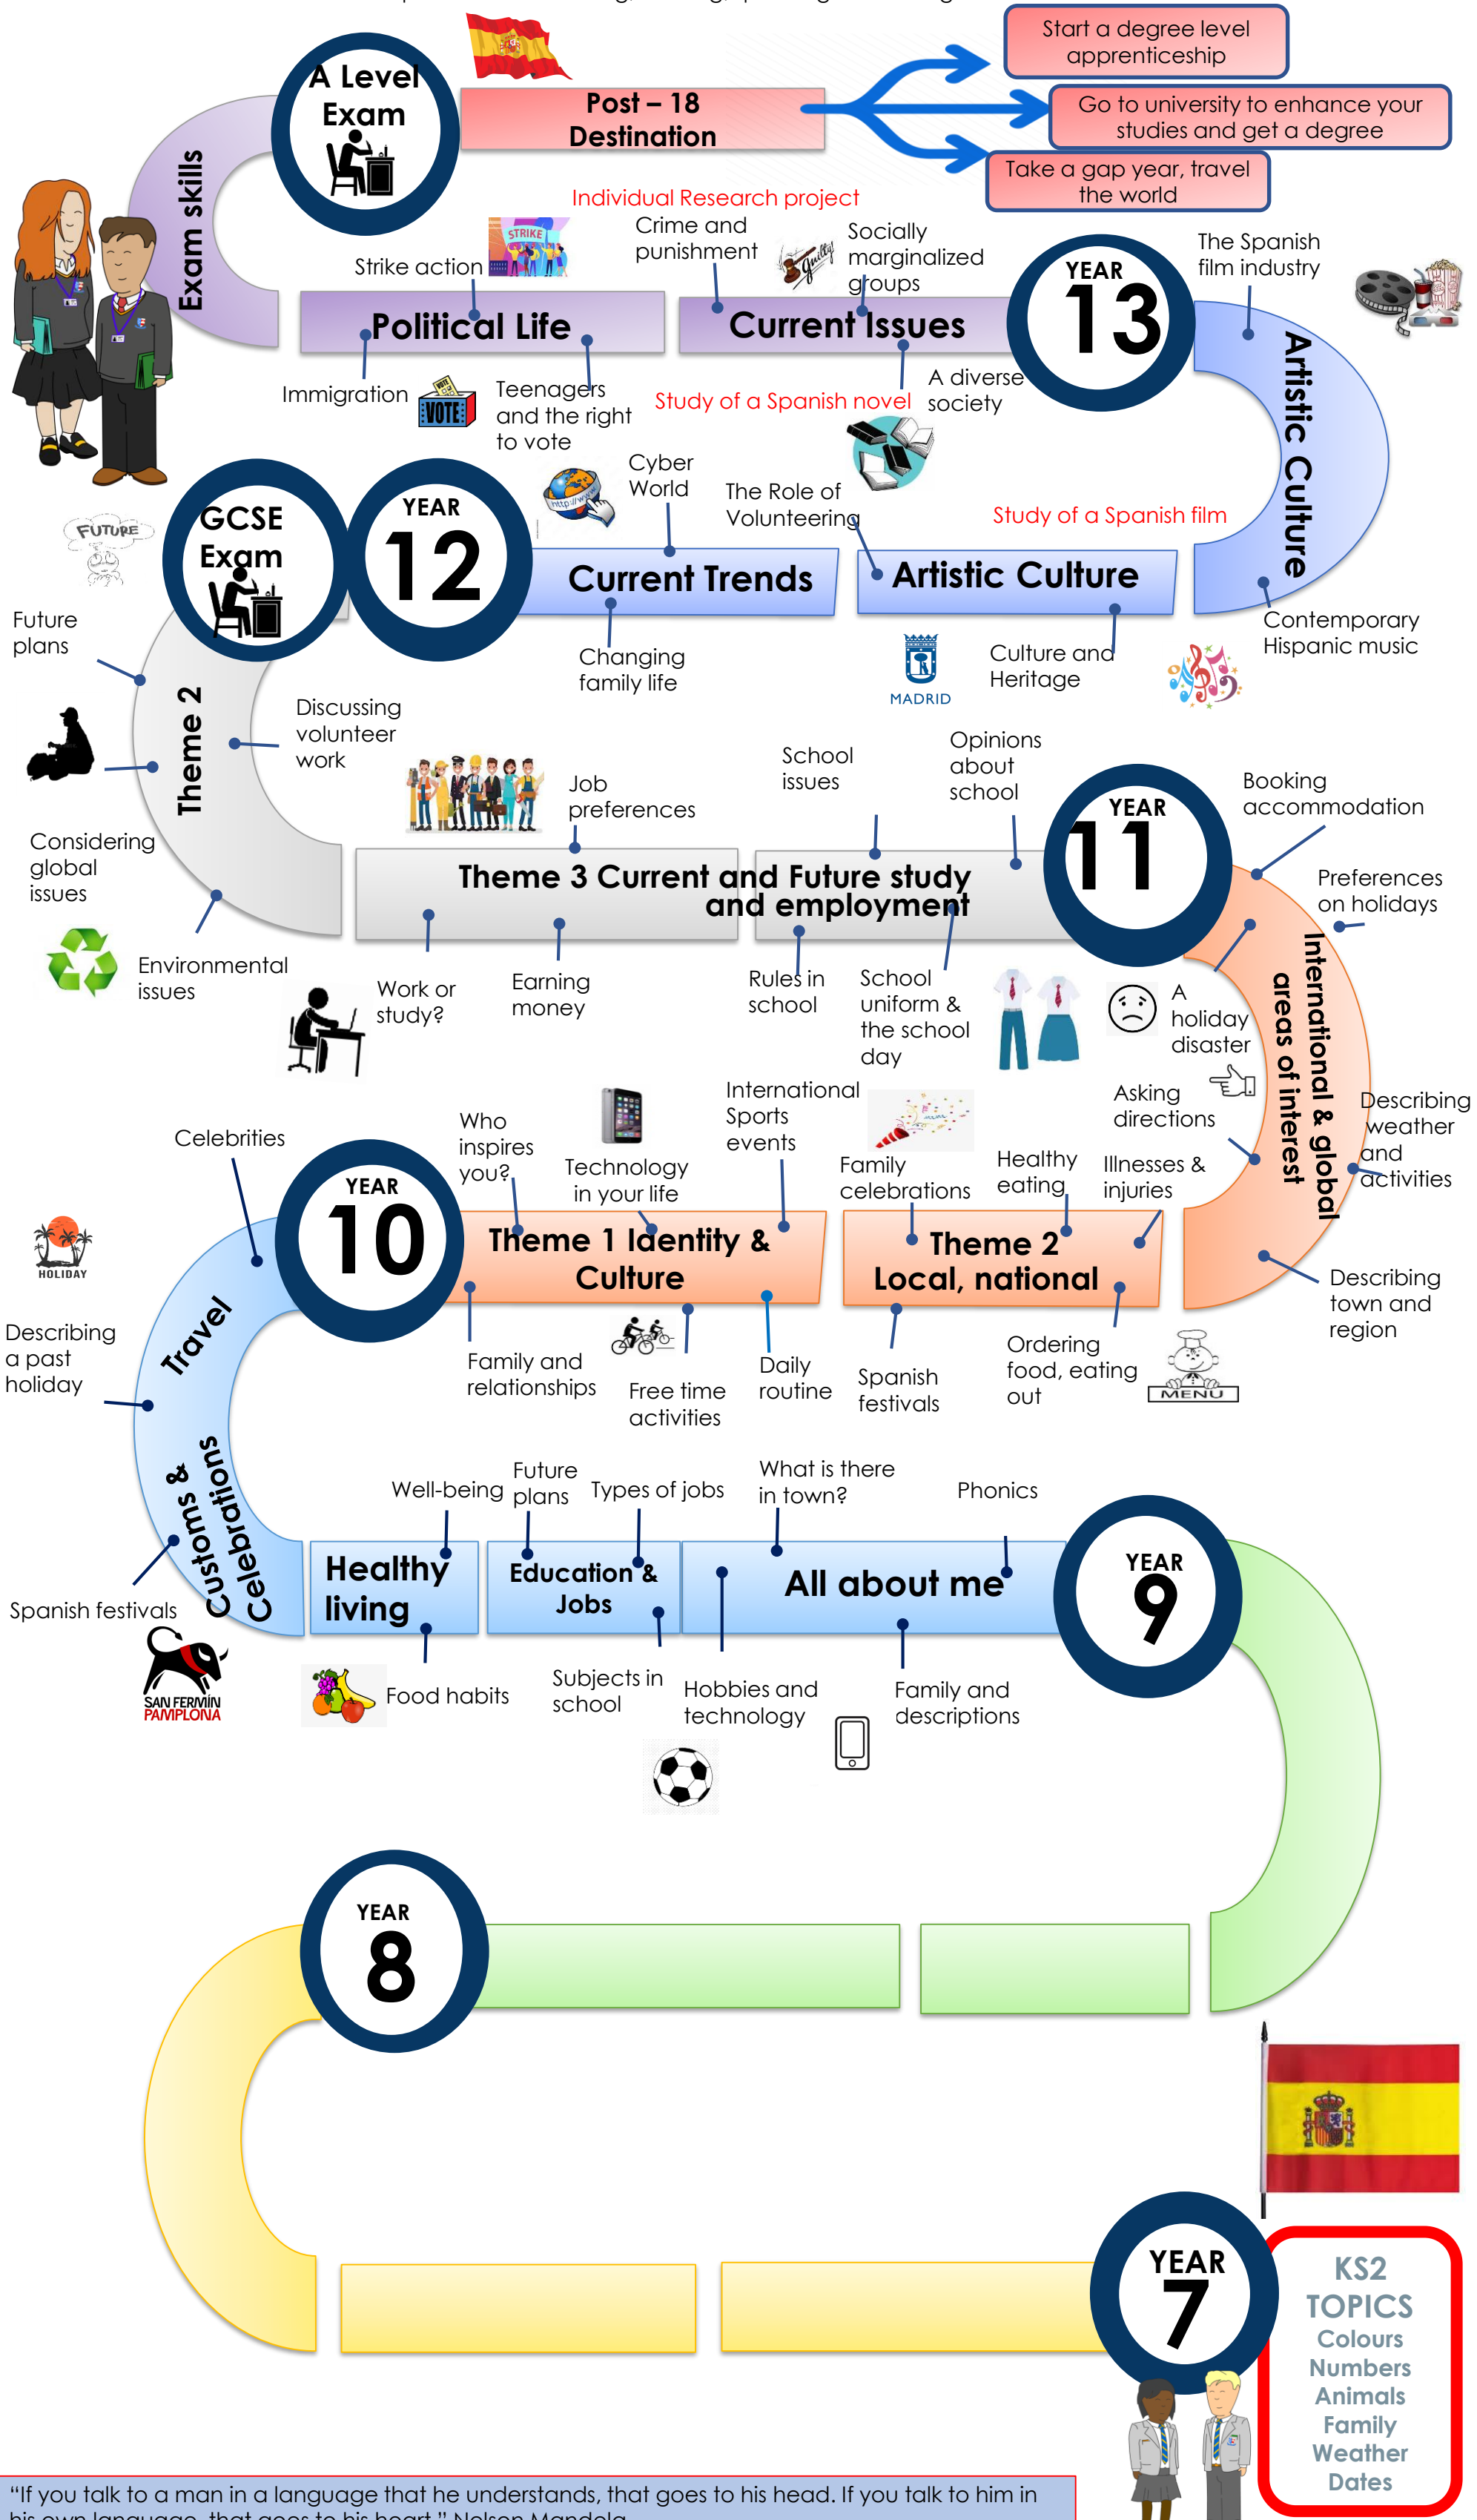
A Level Exam

Post – 18 Destination

Start a degree level apprenticeship

Go to university to enhance your studies and get a degree

Take a gap year, travel the world

Exam skills

Individual Research project

Strike action

STRIKE

Crime and punishment

Socially marginalized groups

YEAR 13

The Spanish film industry

Political Life

Current Issues

Immigration

VOTE

Teenagers and the right to vote

Study of a Spanish novel

A diverse society

Artistic Culture

Cyber World

The Role of Volunteering

Study of a Spanish film

FUTURE

GCSE Exam

YEAR 12

Current Trends

Artistic Culture

Future plans

Contemporary Hispanic music

Changing family life

MADRID

Culture and Heritage

Theme 2

Discussing volunteer work

Job preferences

School issues

Opinions about school

YEAR 11

Booking accommodation

Considering global issues

Theme 3 Current and Future study and employment

Preferences on holidays

Environmental issues

Work or study?

Earning money

Rules in school

School uniform & the school day

A holiday disaster

International & global areas of interest

International Sports events

Asking directions

Describing weather and activities

Celebrities

Who inspires you?

Technology in your life

Family celebrations

Healthy eating

Illnesses & injuries

YEAR 10

Theme 1 Identity & Culture

Theme 2 Local, national

HOLIDAY

Describing town and region

Travel

Describing a past holiday

Family and relationships

Free time activities

Daily routine

Spanish festivals

Ordering food, eating out

MENU

Well-being

Future plans

Types of jobs

What is there in town?

Phonics

Customs & Celebrations

Healthy living

Education & Jobs

All about me

YEAR 9

Spanish festivals

SAN FERMIN PAMPLONA

Food habits

Subjects in school

Hobbies and technology

Family and descriptions

YEAR 8

YEAR 7

KS2 TOPICS
Colours
Numbers
Animals
Family
Weather
Dates

"If you talk to a man in a language that he understands, that goes to his head. If you talk to him in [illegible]